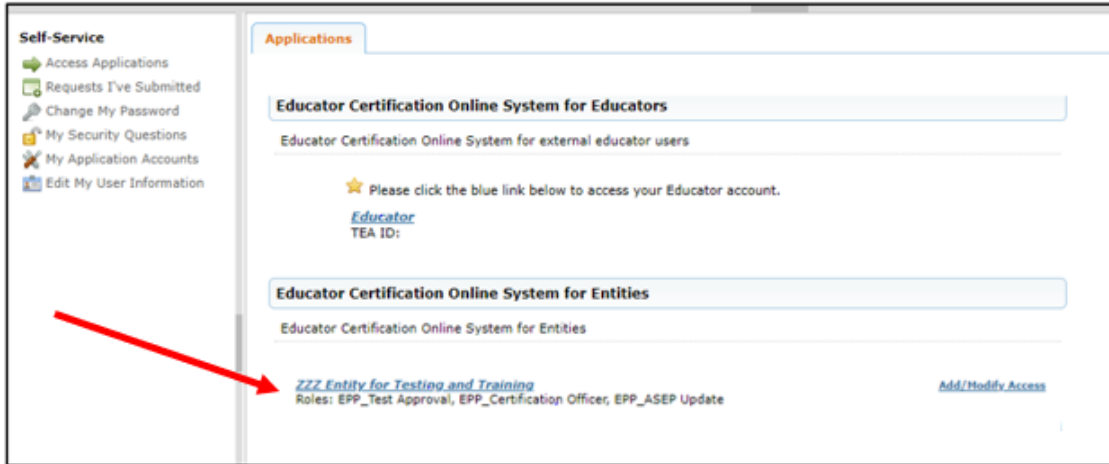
Self-Service
Access Applications
Requests I've Submitted
Change My Password
My Security Questions
My Application Accounts
Edit My User Information

Applications

Educator Certification Online System for Educators

Educator Certification Online System for external educator users

Please click the blue link below to access your Educator account.

Educator
TEA ID:

Educator Certification Online System for Entities

Educator Certification Online System for Entities

ZZZ Entity for Testing and Training
Roles: EPP_Test Approval, EPP_Certification Officer, EPP_ASEP Update

Add/Modify Access